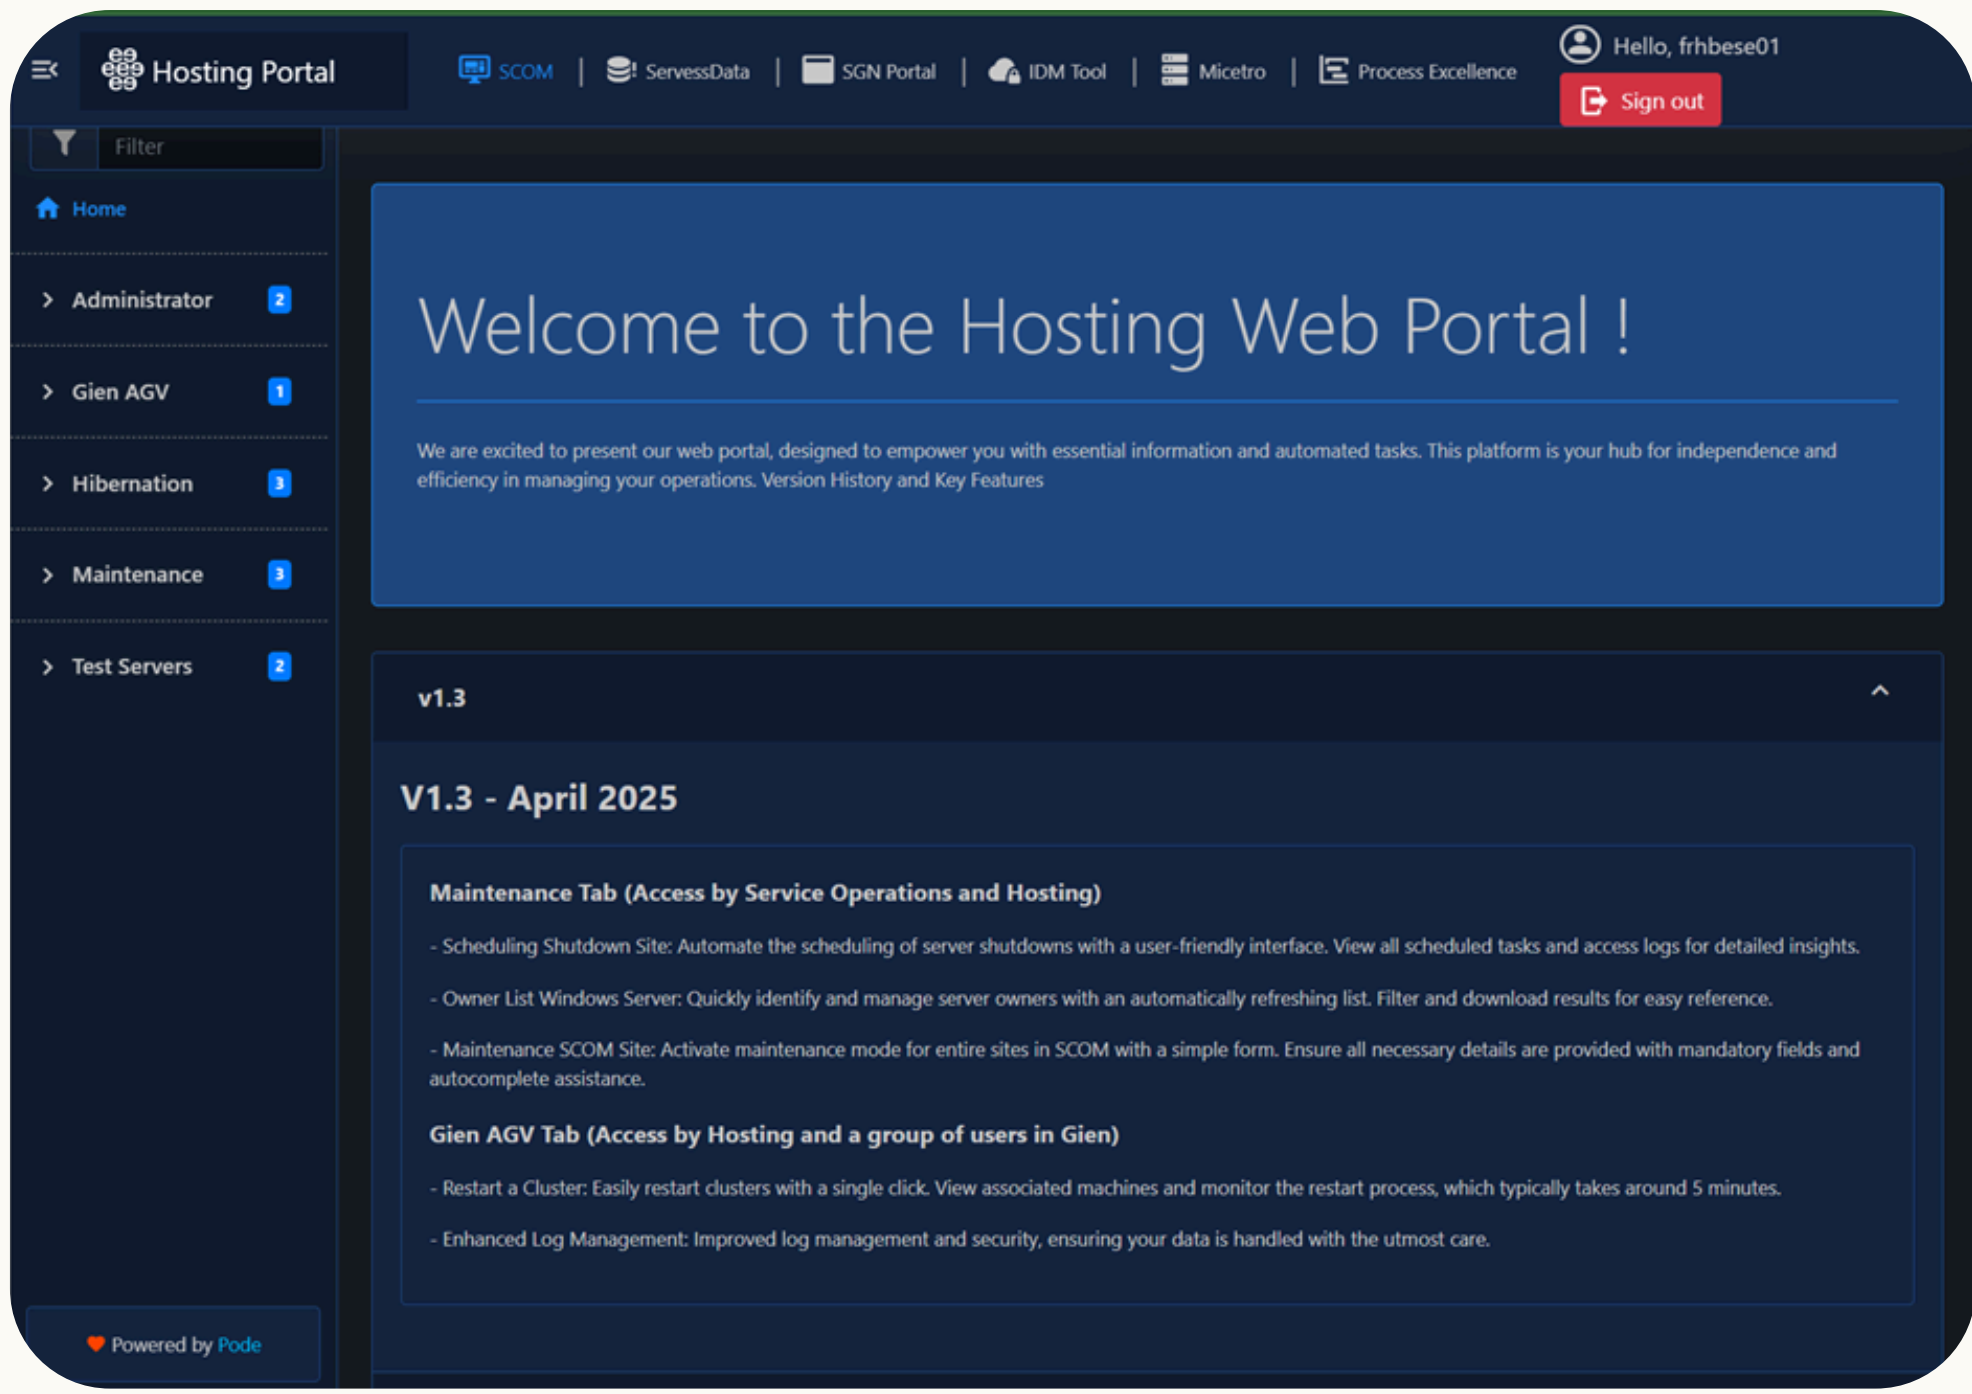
Hosting Portal

SCOM | ServessData | SGN Portal | IDM Tool | Micetro | Process Excellence

Hello, frhbese01

Sign out

Filter

Home

Administrator 2

Gien AGV 1

Hibernation 3

Maintenance 3

Test Servers 2

Welcome to the Hosting Web Portal !

We are excited to present our web portal, designed to empower you with essential information and automated tasks. This platform is your hub for independence and efficiency in managing your operations. Version History and Key Features

v1.3

V1.3 - April 2025

Maintenance Tab (Access by Service Operations and Hosting)

- Scheduling Shutdown Site: Automate the scheduling of server shutdowns with a user-friendly interface. View all scheduled tasks and access logs for detailed insights.

- Owner List Windows Server: Quickly identify and manage server owners with an automatically refreshing list. Filter and download results for easy reference.

- Maintenance SCOM Site: Activate maintenance mode for entire sites in SCOM with a simple form. Ensure all necessary details are provided with mandatory fields and autocomplete assistance.

Gien AGV Tab (Access by Hosting and a group of users in Gien)

- Restart a Cluster: Easily restart clusters with a single click. View associated machines and monitor the restart process, which typically takes around 5 minutes.

- Enhanced Log Management: Improved log management and security, ensuring your data is handled with the utmost care.

Powered by Pode